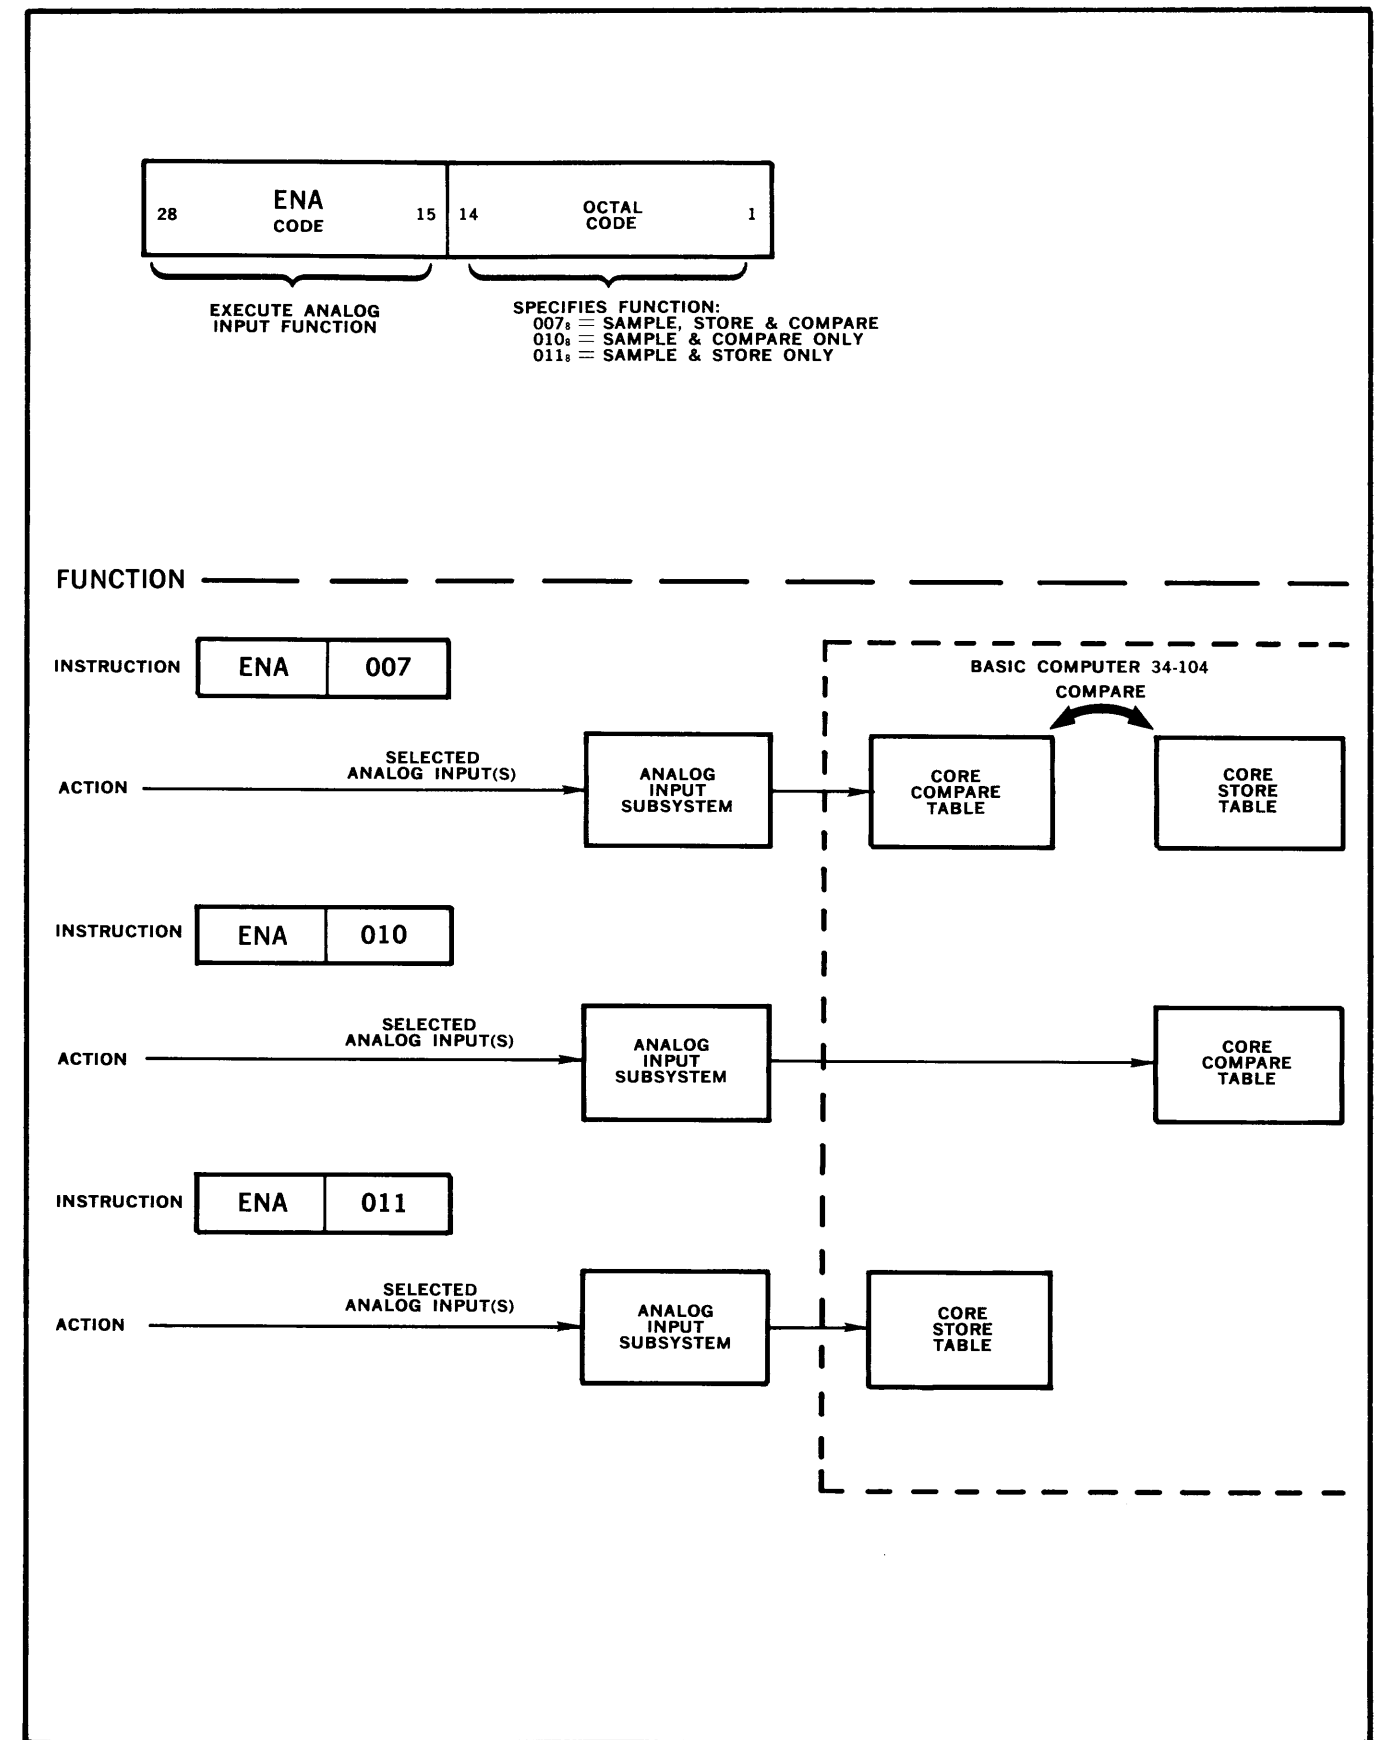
| 28 ENA CODE 15 | 14 OCTAL CODE 1 |
|---|---|

EXECUTE ANALOG INPUT FUNCTION

SPECIFIES FUNCTION:
$007_8$ = SAMPLE, STORE & COMPARE
$010_8$ = SAMPLE & COMPARE ONLY
$011_8$ = SAMPLE & STORE ONLY

FUNCTION

INSTRUCTION

| ENA | 007 |
|---|---|

BASIC COMPUTER 34-104

COMPARE

ACTION

SELECTED ANALOG INPUT(S)

ANALOG INPUT SUBSYSTEM

CORE COMPARE TABLE

CORE STORE TABLE

INSTRUCTION

| ENA | 010 |
|---|---|

ACTION

SELECTED ANALOG INPUT(S)

ANALOG INPUT SUBSYSTEM

CORE COMPARE TABLE

INSTRUCTION

| ENA | 011 |
|---|---|

ACTION

SELECTED ANALOG INPUT(S)

ANALOG INPUT SUBSYSTEM

CORE STORE TABLE